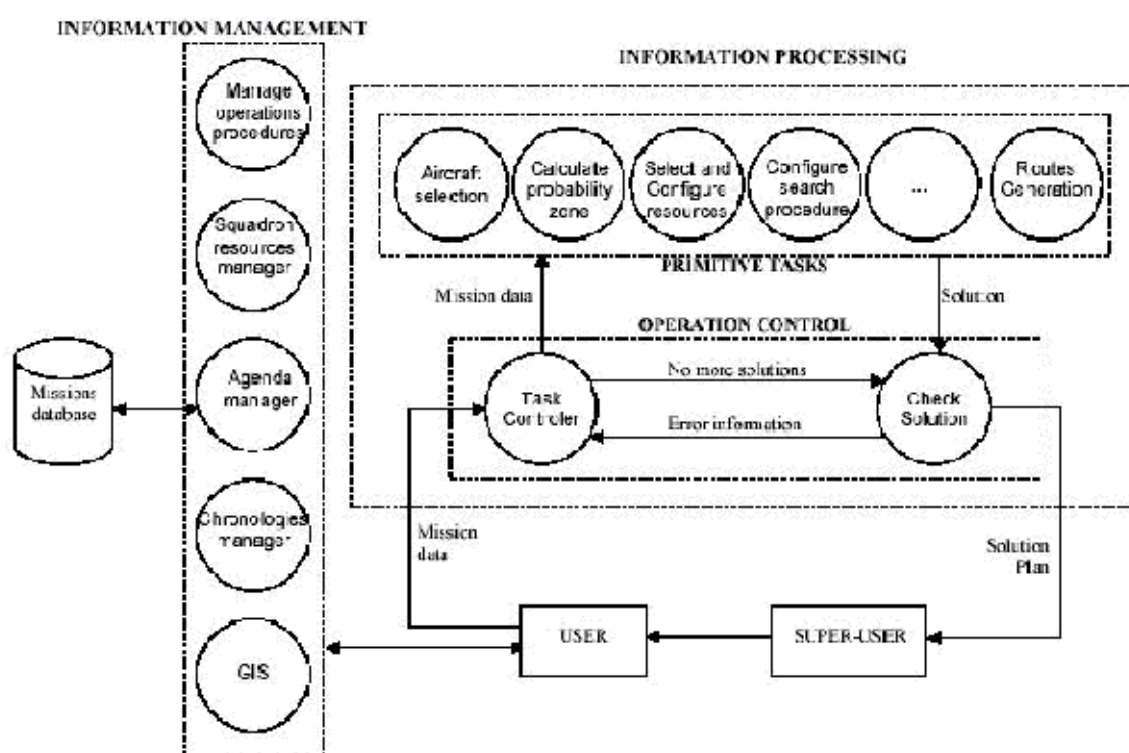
INFORMATION MANAGEMENT

INFORMATION PROCESSING

Manage operations procedures

Squadron resources manager

Agenda manager

Chronologies manager

GIS

Missions database

Aircraft selection

Calculate probability zone

Select and Configure resources

Configure search procedure

...

Routes Generation

PRIMITIVE TASKS

Mission data

Solution

OPERATION CONTROL

Task Controller

No more solutions

Error information

Check Solution

Mission data

Solution Plan

USER

SUPER-USER